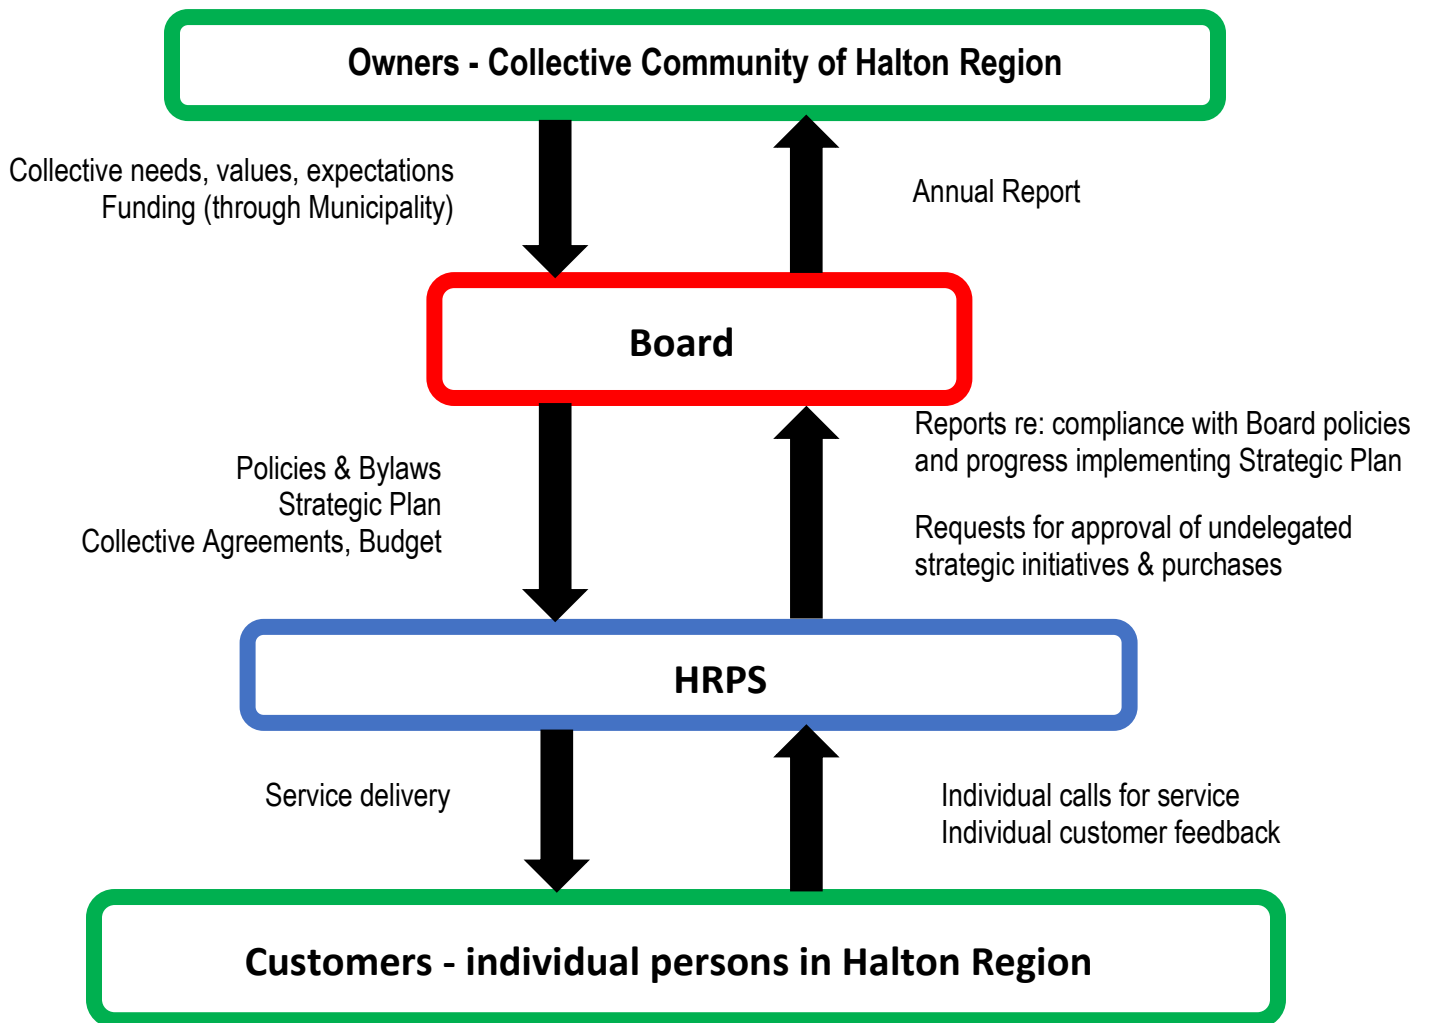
Owners - Collective Community of Halton Region

Collective needs, values, expectations
Funding (through Municipality)

Annual Report

Board

Policies & Bylaws
Strategic Plan
Collective Agreements, Budget

Reports re: compliance with Board policies and progress implementing Strategic Plan

Requests for approval of undelegated strategic initiatives & purchases

HRPS

Service delivery

Individual calls for service
Individual customer feedback

Customers - individual persons in Halton Region